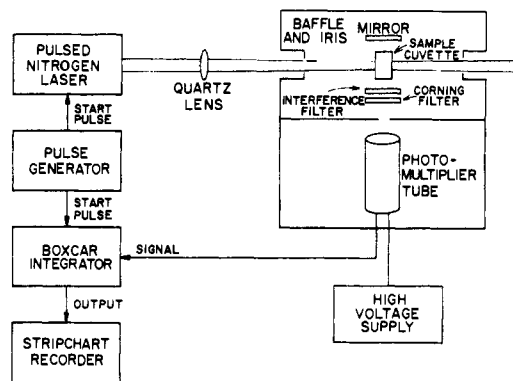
PULSED NITROGEN LASER

START PULSE

PULSE GENERATOR

START PULSE

BOXCAR INTEGRATOR

OUTPUT

STRIPCHART RECORDER

QUARTZ LENS

BAFFLE AND IRIS

MIRROR

SAMPLE CUVETTE

INTERFERENCE FILTER

CORNING FILTER

PHOTO-MULTIPLIER TUBE

SIGNAL

HIGH VOLTAGE SUPPLY